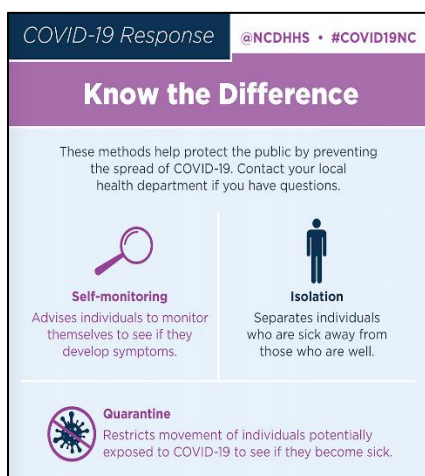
COVID-19 Response

@NCDHHS • #COVID19NC

Know the Difference

These methods help protect the public by preventing the spread of COVID-19. Contact your local health department if you have questions.

Self-monitoring
Advises individuals to monitor themselves to see if they develop symptoms.

Isolation
Separates individuals who are sick away from those who are well.

Quarantine
Restricts movement of individuals potentially exposed to COVID-19 to see if they become sick.